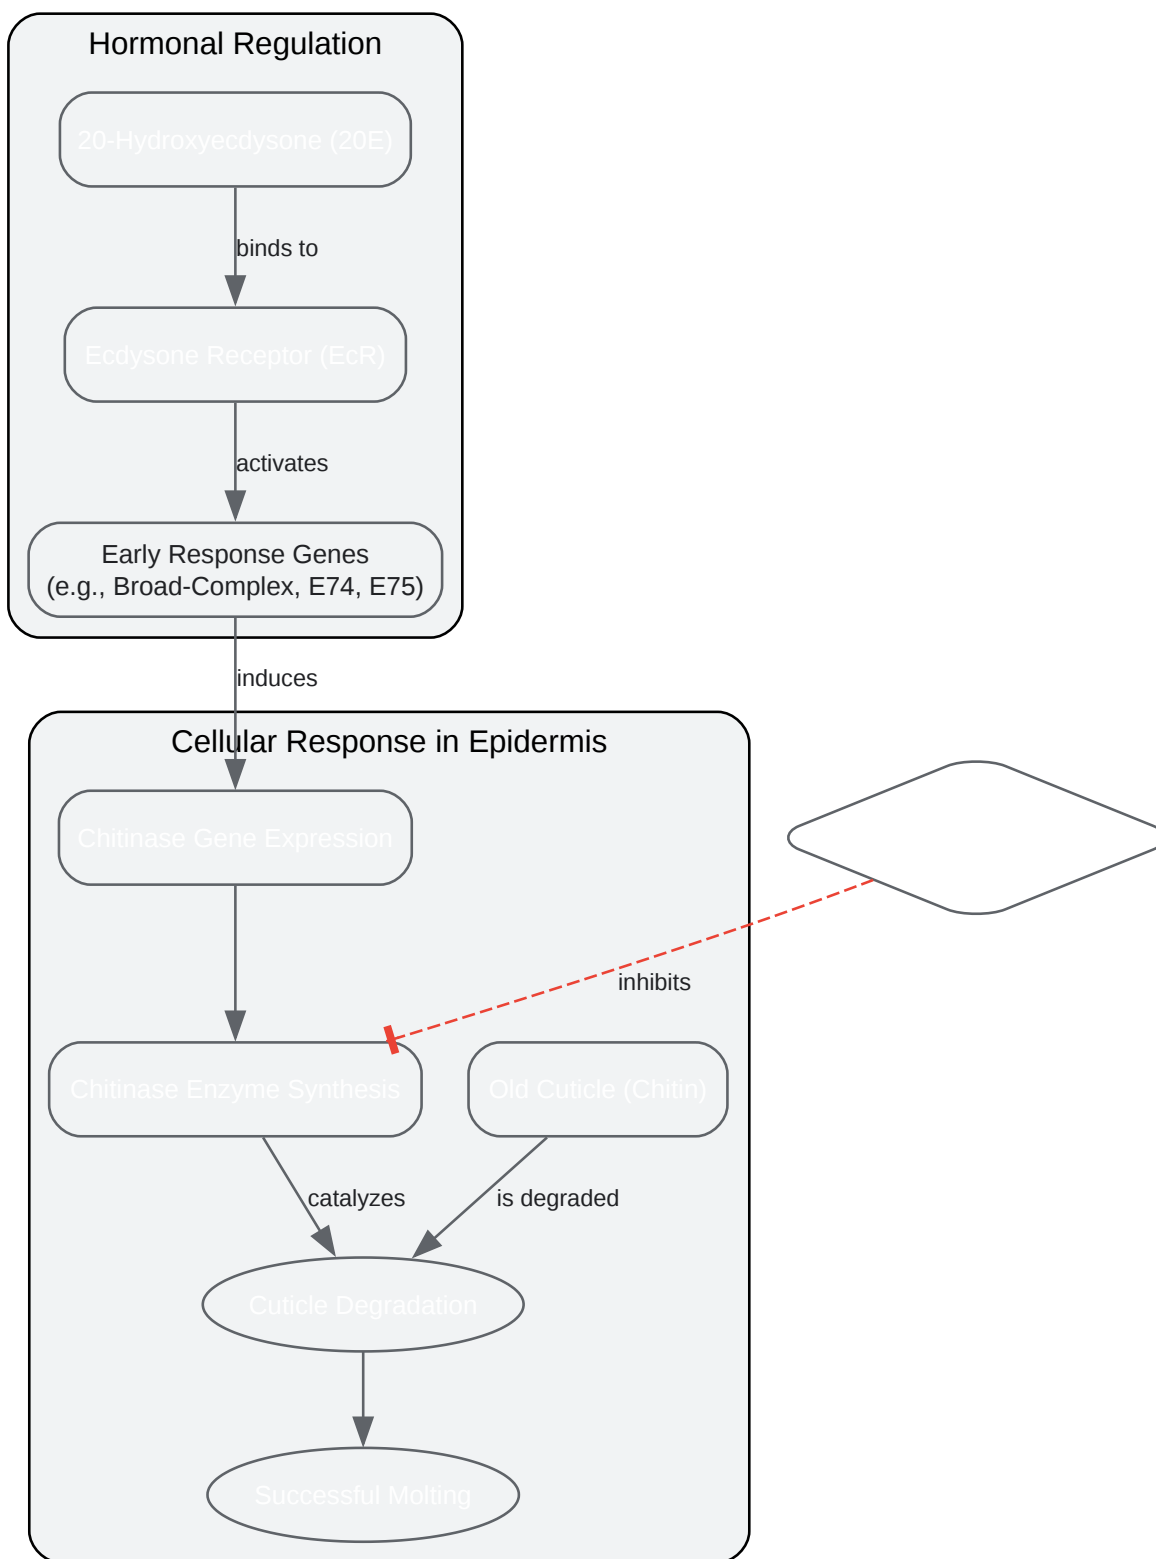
Hormonal Regulation

20-Hydroxyecdysone (20E)

binds to

Ecdysone Receptor (EcR)

activates

Early Response Genes
(e.g., Broad-Complex, E74, E75)

induces

Cellular Response in Epidermis

Chitinase Gene Expression

inhibits

Chitinase Enzyme Synthesis

Old Cuticle (Chitin)

catalyzes

is degraded

Cuticle Degradation

Successful Molting